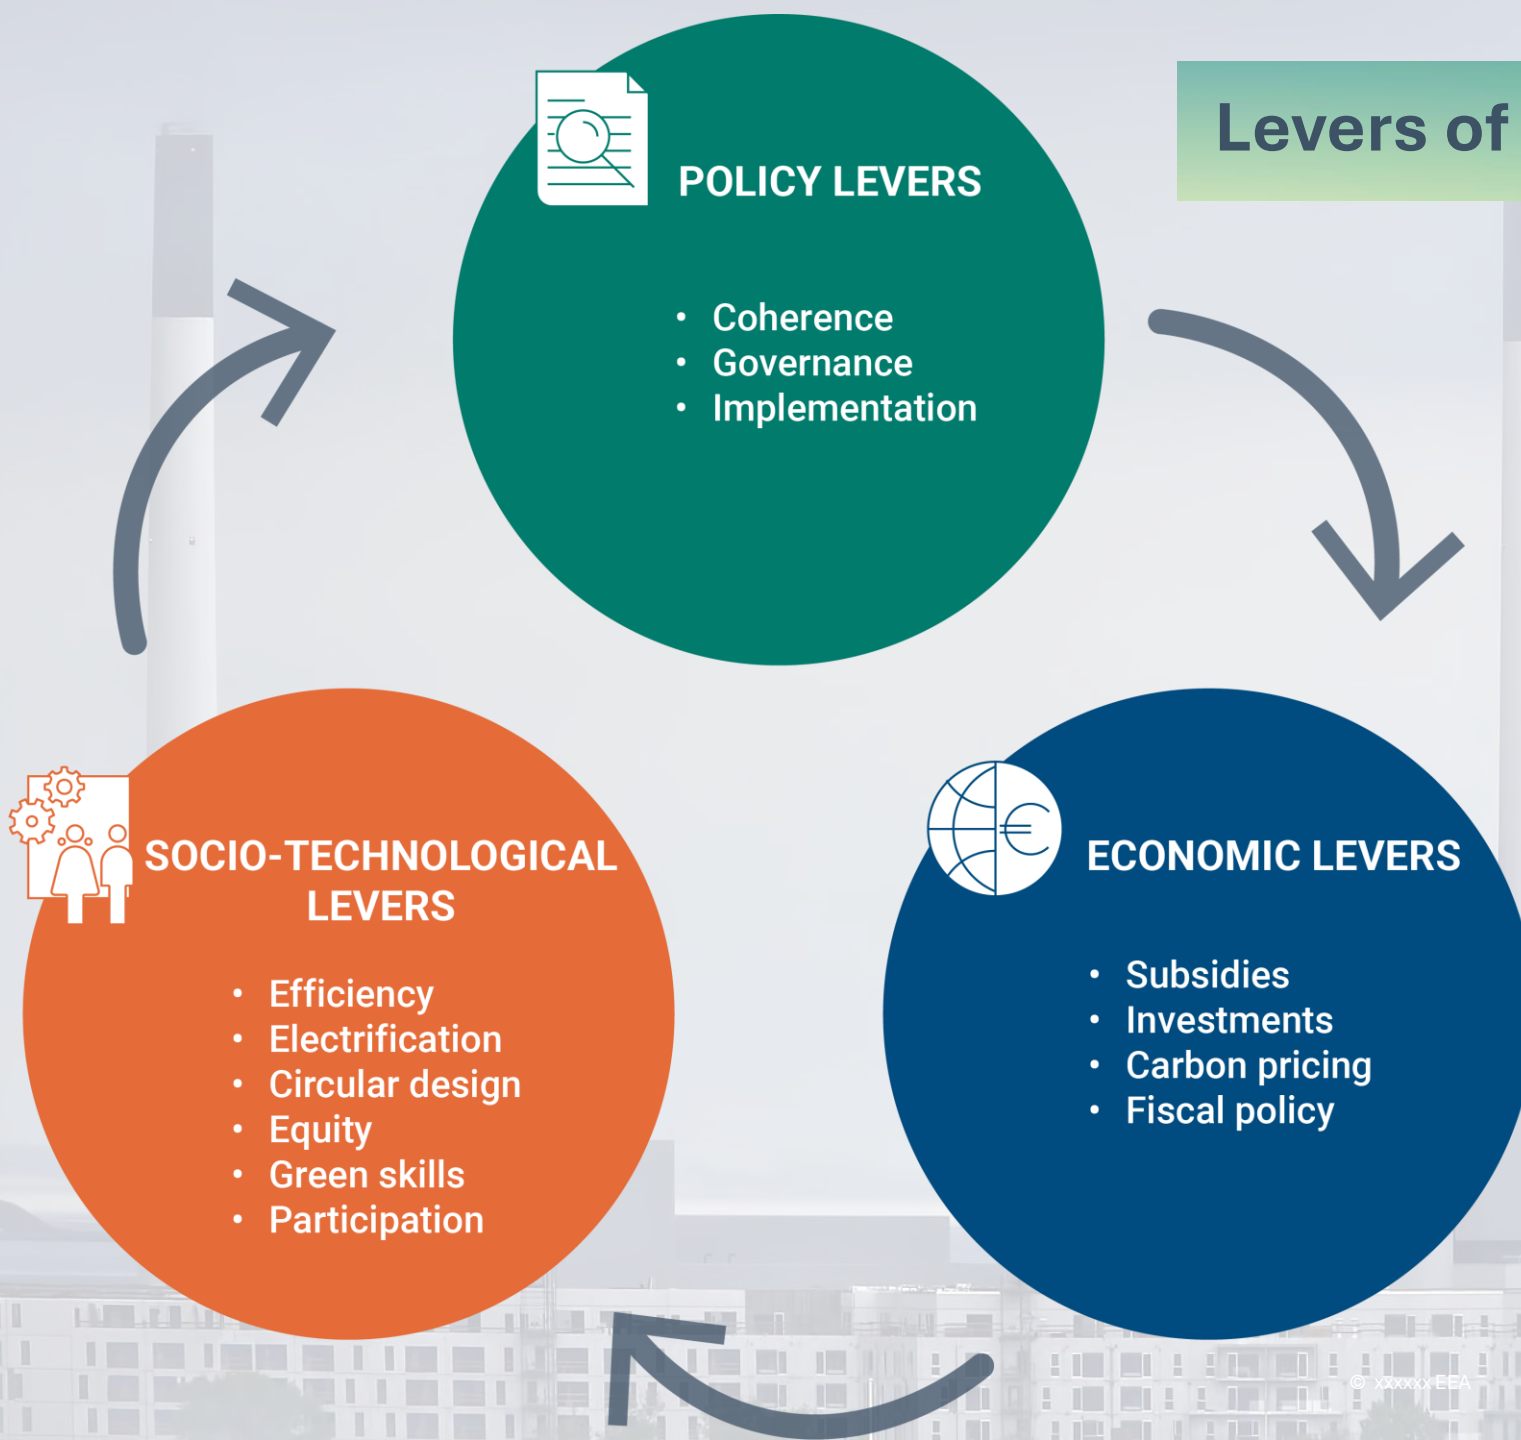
Levers of

POLICY LEVERS

- Coherence
- Governance
- Implementation

ECONOMIC LEVERS

- Subsidies
- Investments
- Carbon pricing
- Fiscal policy

SOCIO-TECHNOLOGICAL LEVERS

- Efficiency
- Electrification
- Circular design
- Equity
- Green skills
- Participation

© xXxxxx EEA